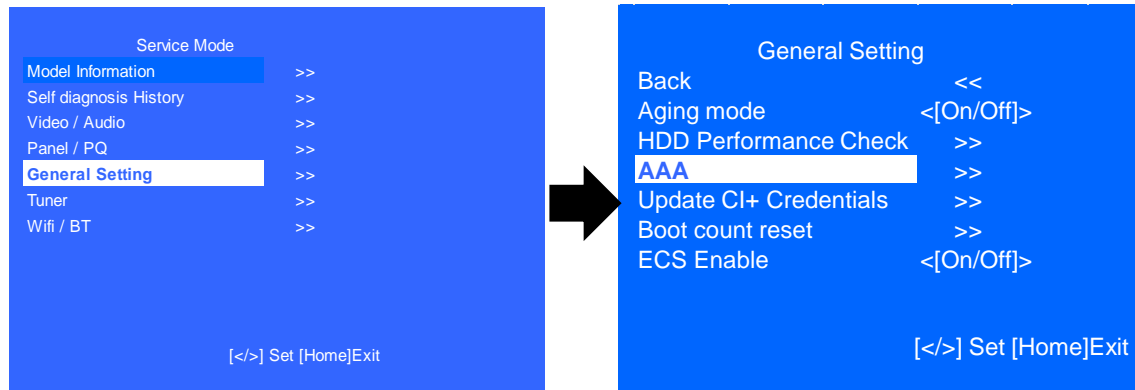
Service Mode

Model Information >>
Self diagnosis History >>
Video / Audio >>
Panel / PQ >>
General Setting >>
Tuner >>
Wifi / BT >>

[</>] Set [Home]Exit

General Setting

Back <<
Aging mode <[On/Off]>
HDD Performance Check >>
AAA >>
Update CI+ Credentials >>
Boot count reset >>
ECS Enable <[On/Off]>

[</>] Set [Home]Exit